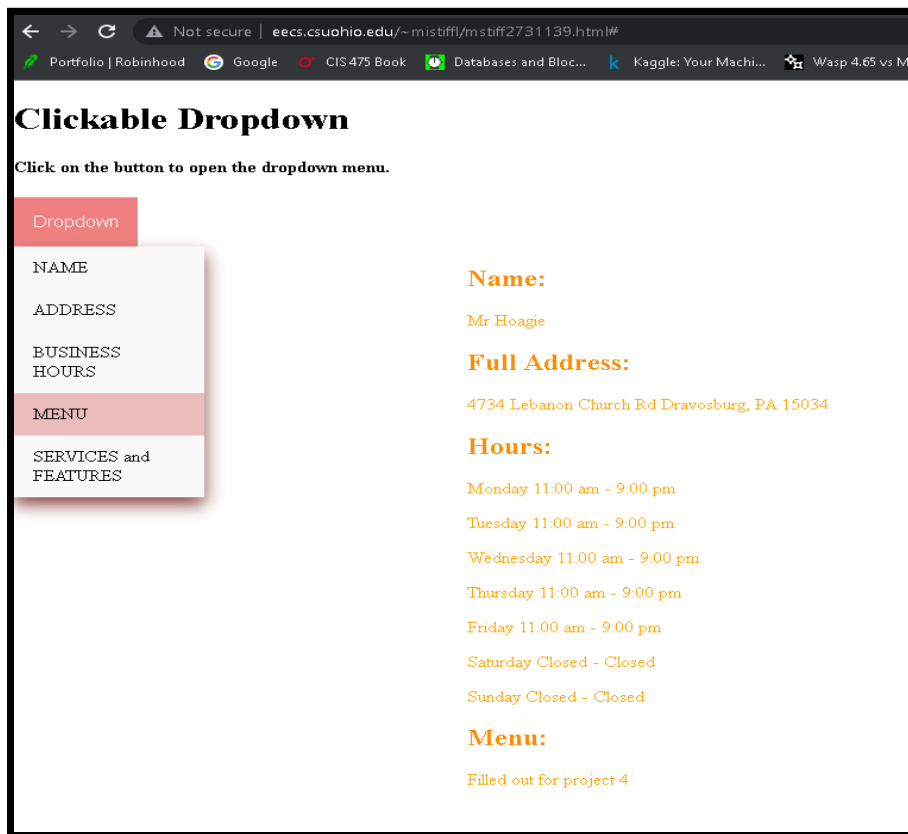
Not secure | eecs.csuohio.edu/~mistiffl/mstiff2731139.html#

Portfolio | Robinhood  Google  CIS 475 Book  Databases and Bloc...  Kaggle: Your Machi...  Wasp 4.65 vs M

# Clickable Dropdown

Click on the button to open the dropdown menu.

Dropdown

NAME

ADDRESS

BUSINESS HOURS

MENU

SERVICES and FEATURES

Name:

Mr Hoagie

Full Address:

4734 Lebanon Church Rd Dravosburg, PA 15034

Hours:

Monday 11:00 am - 9:00 pm

Tuesday 11:00 am - 9:00 pm

Wednesday 11:00 am - 9:00 pm

Thursday 11:00 am - 9:00 pm

Friday 11:00 am - 9:00 pm

Saturday Closed - Closed

Sunday Closed - Closed

Menu:

Filled out for project 4